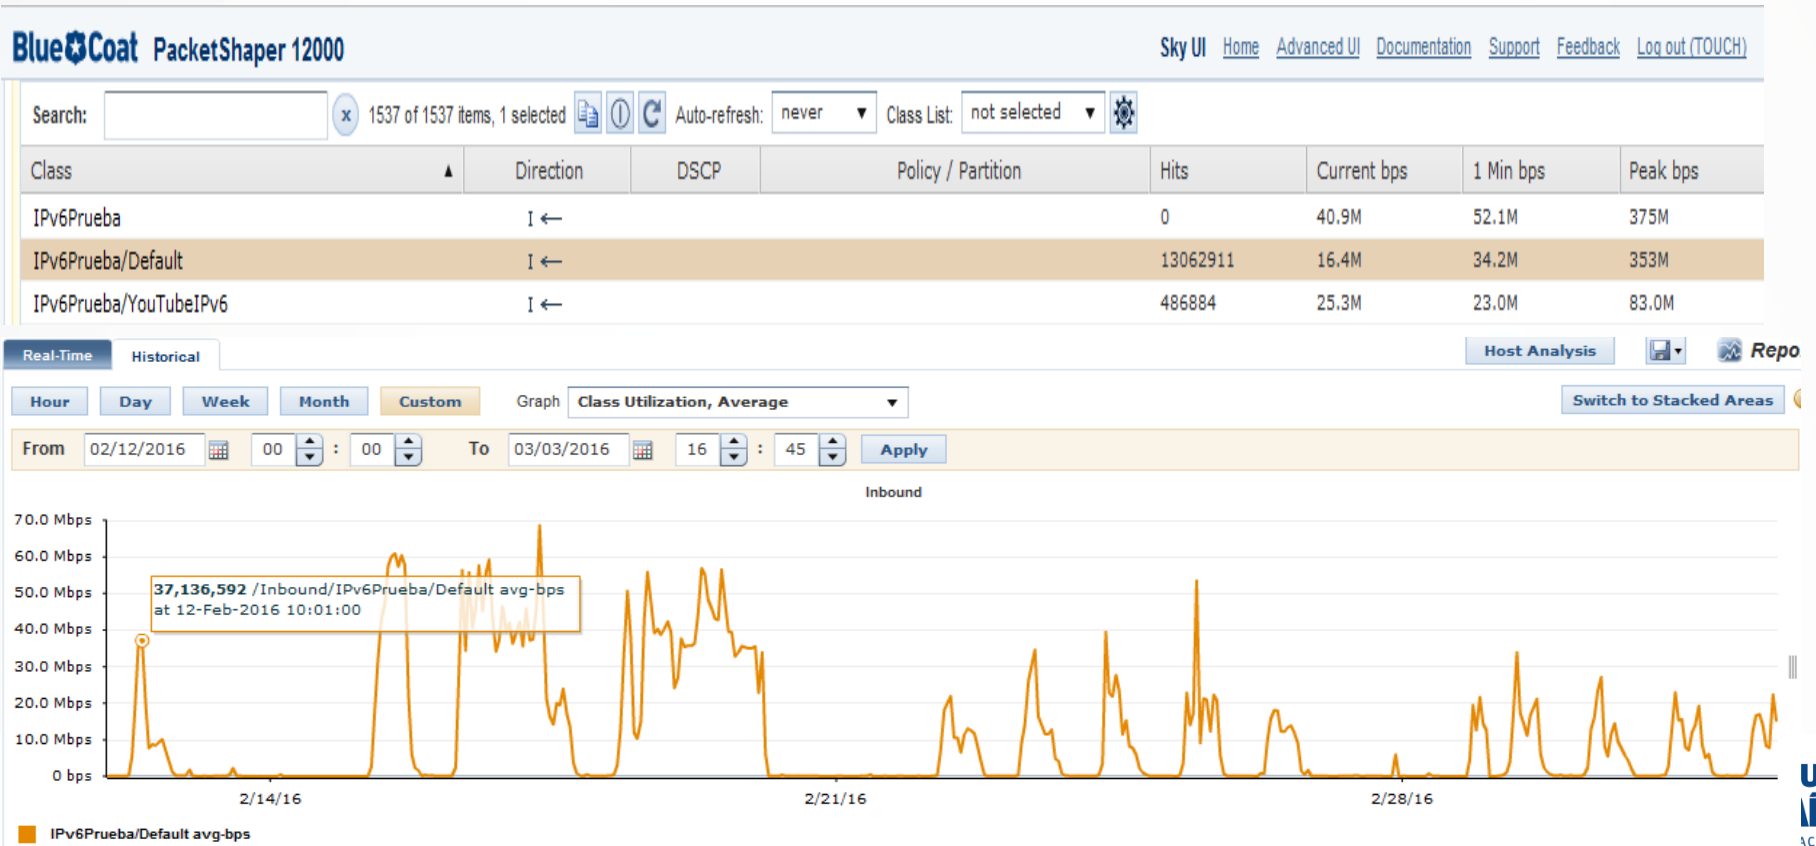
Blue Coat PacketShaper 12000

Sky UI Home Advanced UI Documentation Support Feedback Log out (TOUCH)

Search: x 1537 of 1537 items, 1 selected Auto-refresh: never Class List: not selected

| Class | Direction | DSCP | Policy / Partition | Hits | Current bps | 1 Min bps | Peak bps |
|---|---|---|---|---|---|---|---|
| IPv6Prueba | I ← | | | 0 | 40.9M | 52.1M | 375M |
| IPv6Prueba/Default | I ← | | | 13062911 | 16.4M | 34.2M | 353M |
| IPv6Prueba/YouTubeIPv6 | I ← | | | 486884 | 25.3M | 23.0M | 83.0M |

Real-Time Historical Host Analysis Repo

Hour Day Week Month Custom Graph Class Utilization, Average Switch to Stacked Areas

From 02/12/2016 00 : 00 To 03/03/2016 16 : 45 Apply

Inbound

70.0 Mbps
60.0 Mbps
50.0 Mbps
40.0 Mbps
30.0 Mbps
20.0 Mbps
10.0 Mbps
0 bps

37,136,592 /Inbound/IPv6Prueba/Default avg-bps at 12-Feb-2016 10:01:00

2/14/16 2/21/16 2/28/16

IPv6Prueba/Default avg-bps